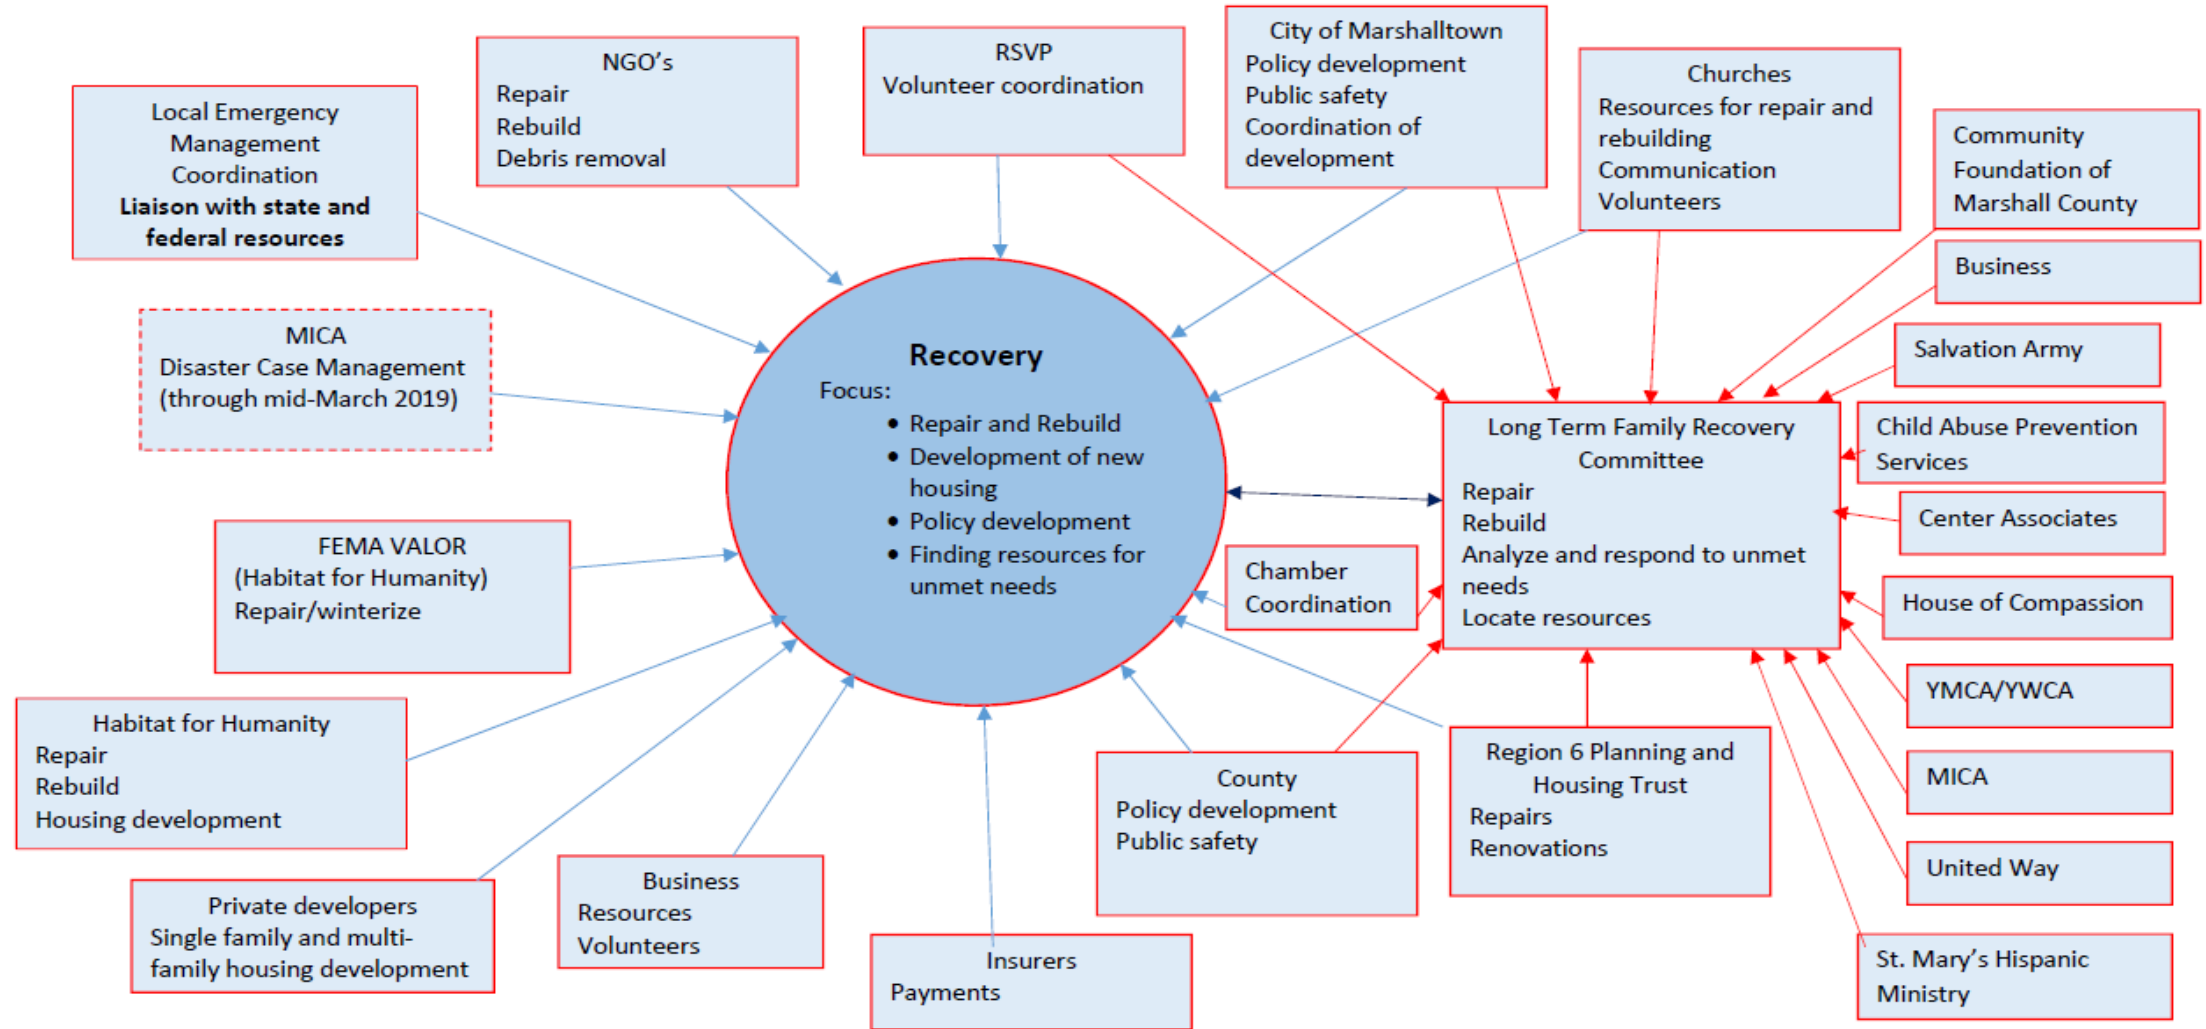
Local Emergency Management Coordination
**Liaison with state and federal resources**

NGO's
Repair
Rebuild
Debris removal

RSVP
Volunteer coordination

City of Marshalltown
Policy development
Public safety
Coordination of development

Churches
Resources for repair and rebuilding
Communication
Volunteers

Community Foundation of Marshall County

Business

Salvation Army

MICA
Disaster Case Management
(through mid-March 2019)

Recovery
Focus:
- Repair and Rebuild
- Development of new housing
- Policy development
- Finding resources for unmet needs

Long Term Family Recovery Committee
Repair
Rebuild
Analyze and respond to unmet needs
Locate resources

Child Abuse Prevention Services

Center Associates

House of Compassion

FEMA VALOR
(Habitat for Humanity)
Repair/winterize

Chamber
Coordination

YMCA/YWCA

MICA

United Way

Habitat for Humanity
Repair
Rebuild
Housing development

County
Policy development
Public safety

Region 6 Planning and Housing Trust
Repairs
Renovations

Private developers
Single family and multi-family housing development

Business
Resources
Volunteers

Insurers
Payments

St. Mary's Hispanic Ministry